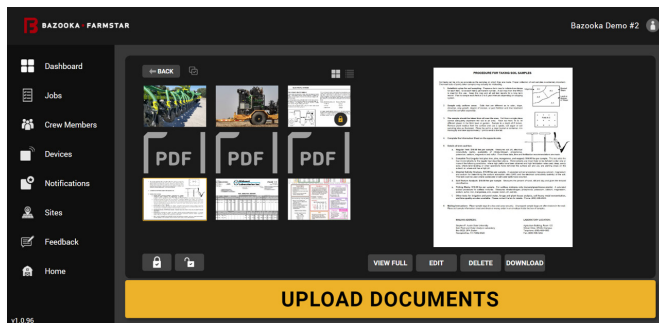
BAZOOKA | FARMSTAR

Bazooka Demo #2

Dashboard

Jobs

Crew Members

Devices

Notifications

Sites

Feedback

Home

v1.0.96

← BACK

PDF

PDF

PDF

PROCEDURE FOR TAKING SOIL SAMPLES

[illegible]

VIEW FULL

EDIT

DELETE

DOWNLOAD

UPLOAD DOCUMENTS